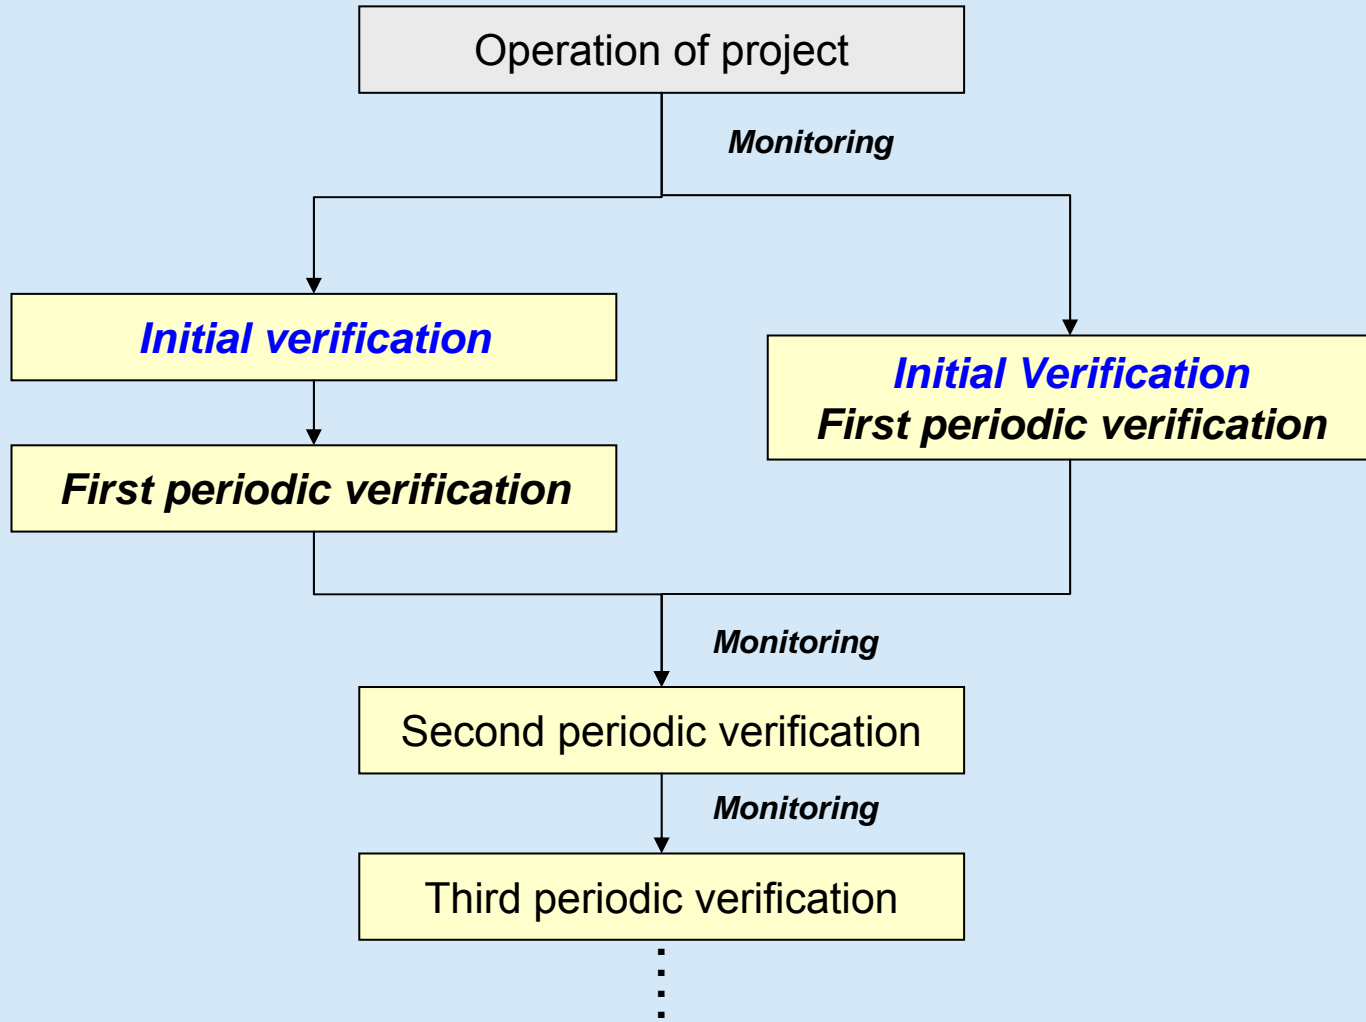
Operation of project

Monitoring

Initial verification

First periodic verification

Initial Verification
First periodic verification

Monitoring

Second periodic verification

Monitoring

Third periodic verification